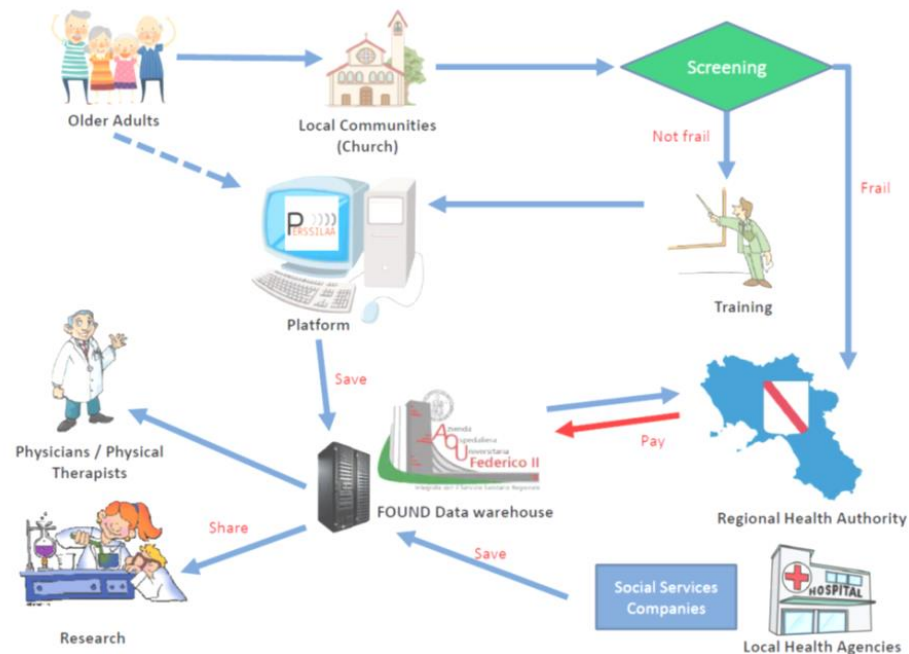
Older Adults

Local Communities (Church)

Screening

Not frail

Frail

PERSSILAA

Platform

Training

Save

Azienda Ospedaliera Universitaria Federico II

Integrata con il Servizio Sanitario Regionale

Pay

Physicians / Physical Therapists

FOUND Data warehouse

Regional Health Authority

Share

Save

Social Services Companies

HOSPITAL

Research

Local Health Agencies